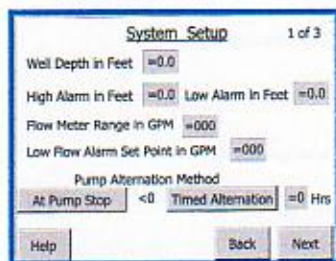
System Setup 1 of 3

Well Depth in Feet =0.0

High Alarm in Feet =0.0 Low Alarm in Feet =0.0

Flow Meter Range in GPM =000

Low Flow Alarm Set Point in GPM =000

Pump Alternation Method

At Pump Stop <0 Timed Alternation =0 Hrs

Help Back Next